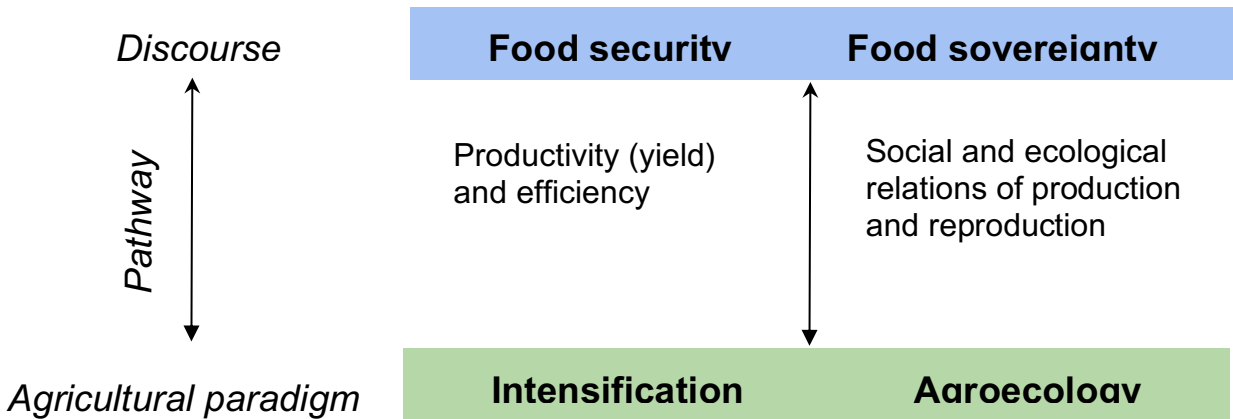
Discourse

Food security

Food sovereignty

Pathway

Productivity (yield) and efficiency

Social and ecological relations of production and reproduction

Agricultural paradigm

Intensification

Agroecology